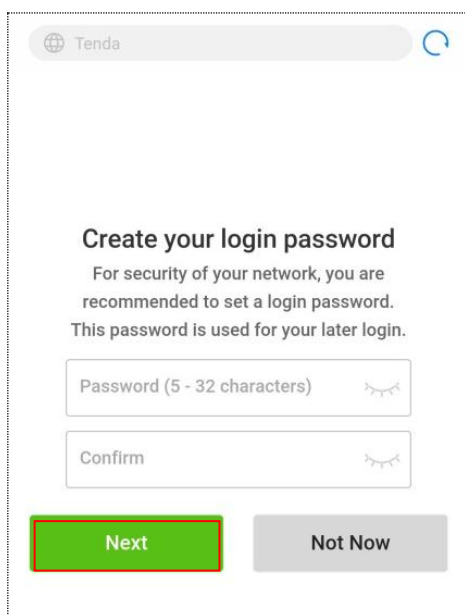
Tenda

Create your login password

For security of your network, you are recommended to set a login password. This password is used for your later login.

Password (5 - 32 characters)

Confirm

Next

Not Now